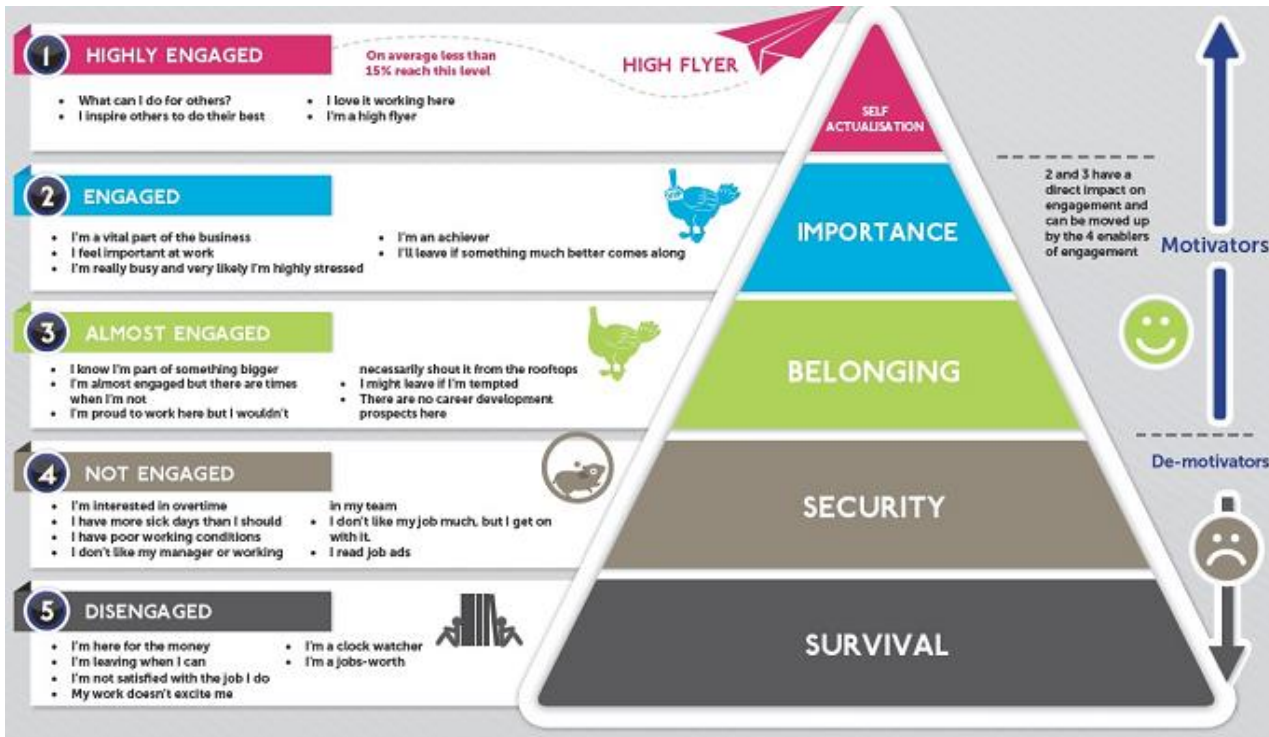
1 HIGHLY ENGAGED

On average less than 15% reach this level

HIGH FLYER

- What can I do for others?
- I inspire others to do their best
- I love it working here
- I'm a high flyer

2 ENGAGED

- I'm a vital part of the business
- I feel important at work
- I'm really busy and very likely I'm highly stressed
- I'm an achiever
- I'll leave if something much better comes along

3 ALMOST ENGAGED

- I know I'm part of something bigger
- I'm almost engaged but there are times when I'm not
- I'm proud to work here but I wouldn't necessarily shout it from the rooftops
- I might leave if I'm tempted
- There are no career development prospects here

4 NOT ENGAGED

- I'm interested in overtime
- I have more sick days than I should
- I have poor working conditions
- I don't like my manager or working in my team
- I don't like my job much, but I get on with it.
- I read job ads

5 DISENGAGED

- I'm here for the money
- I'm leaving when I can
- I'm not satisfied with the job I do
- My work doesn't excite me
- I'm a clock watcher
- I'm a jobs-worth

SELF ACTUALISATION

IMPORTANCE

BELONGING

SECURITY

SURVIVAL

2 and 3 have a direct impact on engagement and can be moved up by the 4 enablers of engagement

Motivators

De-motivators